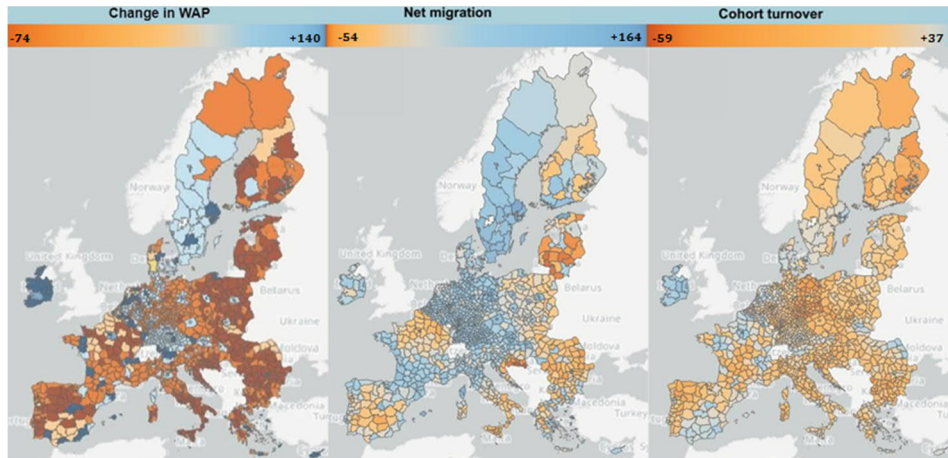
Change in WAP
-74
+140
Norway
United Kingdom
Belarus
Ukraine
Moldova

Net migration
-54
+164
Norway
United Kingdom
Belarus
Ukraine
Moldova
Macedonia
Turkey

Cohort turnover
-59
+37
Norway
United Kingdom
Belarus
Ukraine
Moldova
Macedonia